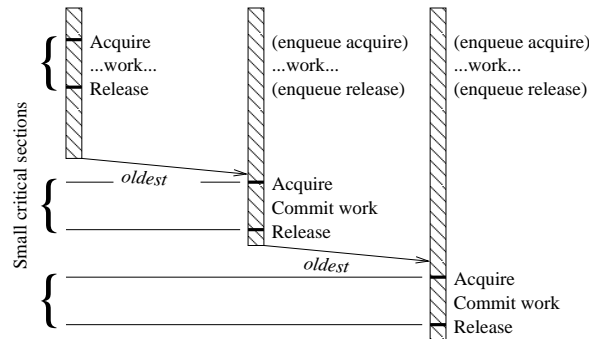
Small critical sections

Acquire
...work...
Release

(enqueue acquire)
...work...
(enqueue release)

(enqueue acquire)
...work...
(enqueue release)

oldest

Acquire
Commit work
Release

oldest

Acquire
Commit work
Release